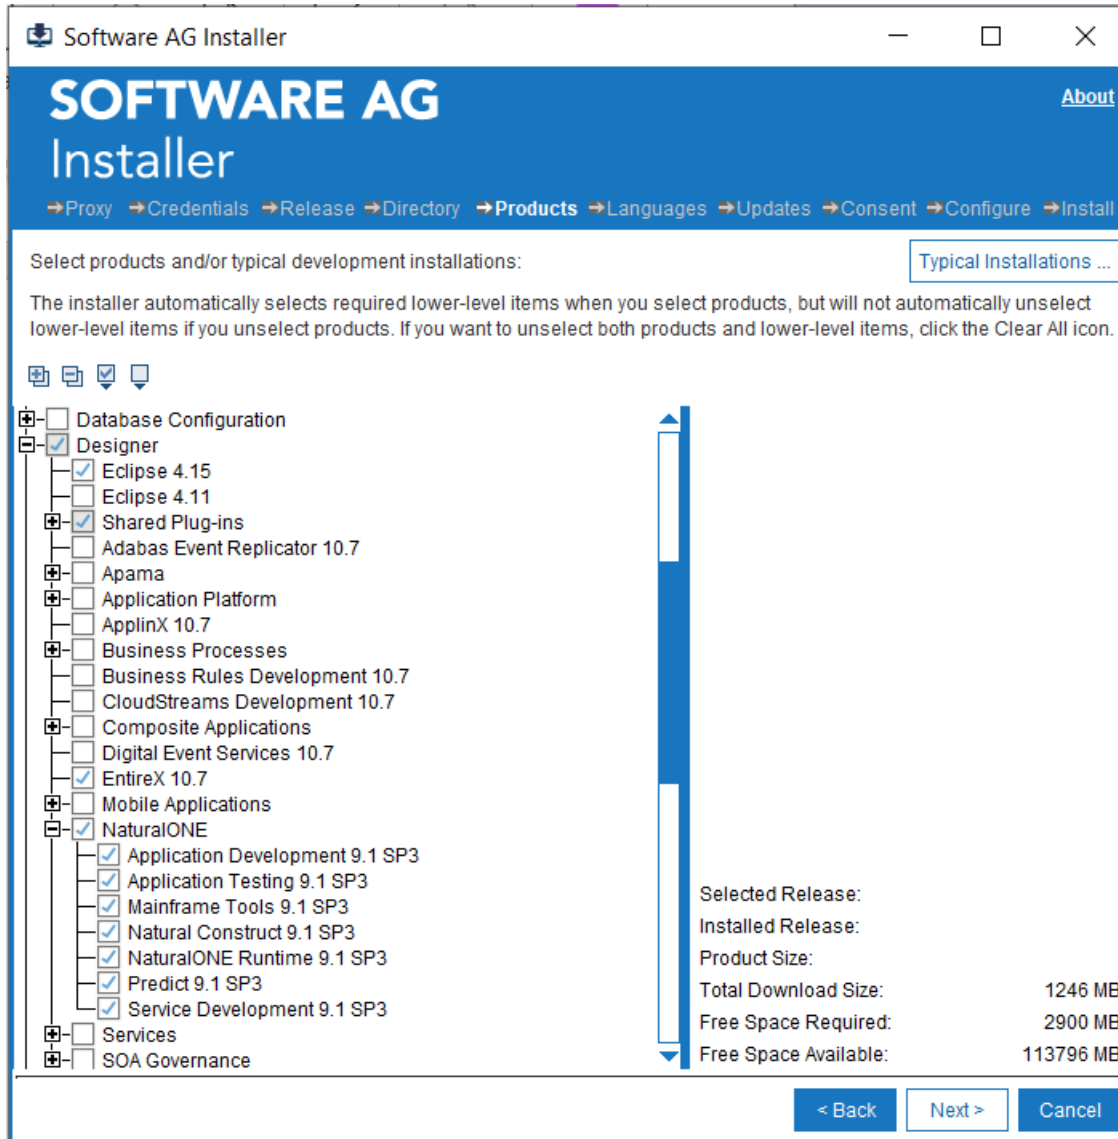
Software AG Installer

SOFTWARE AG
Installer

About

➔Proxy ➔Credentials ➔Release ➔Directory ➔Products ➔Languages ➔Updates ➔Consent ➔Configure ➔Install

Select products and/or typical development installations:

Typical Installations ...

The installer automatically selects required lower-level items when you select products, but will not automatically unselect lower-level items if you unselect products. If you want to unselect both products and lower-level items, click the Clear All icon.

Database Configuration
Designer
Eclipse 4.15
Eclipse 4.11
Shared Plug-ins
Adabas Event Replicator 10.7
Apama
Application Platform
ApplinX 10.7
Business Processes
Business Rules Development 10.7
CloudStreams Development 10.7
Composite Applications
Digital Event Services 10.7
EntireX 10.7
Mobile Applications
NaturalONE
Application Development 9.1 SP3
Application Testing 9.1 SP3
Mainframe Tools 9.1 SP3
Natural Construct 9.1 SP3
NaturalONE Runtime 9.1 SP3
Predict 9.1 SP3
Service Development 9.1 SP3
Services
SOA Governance

| | |
|---|---|
| Selected Release: | |
| Installed Release: | |
| Product Size: | |
| Total Download Size: | 1246 MB |
| Free Space Required: | 2900 MB |
| Free Space Available: | 113796 MB |

< Back
Next >
Cancel